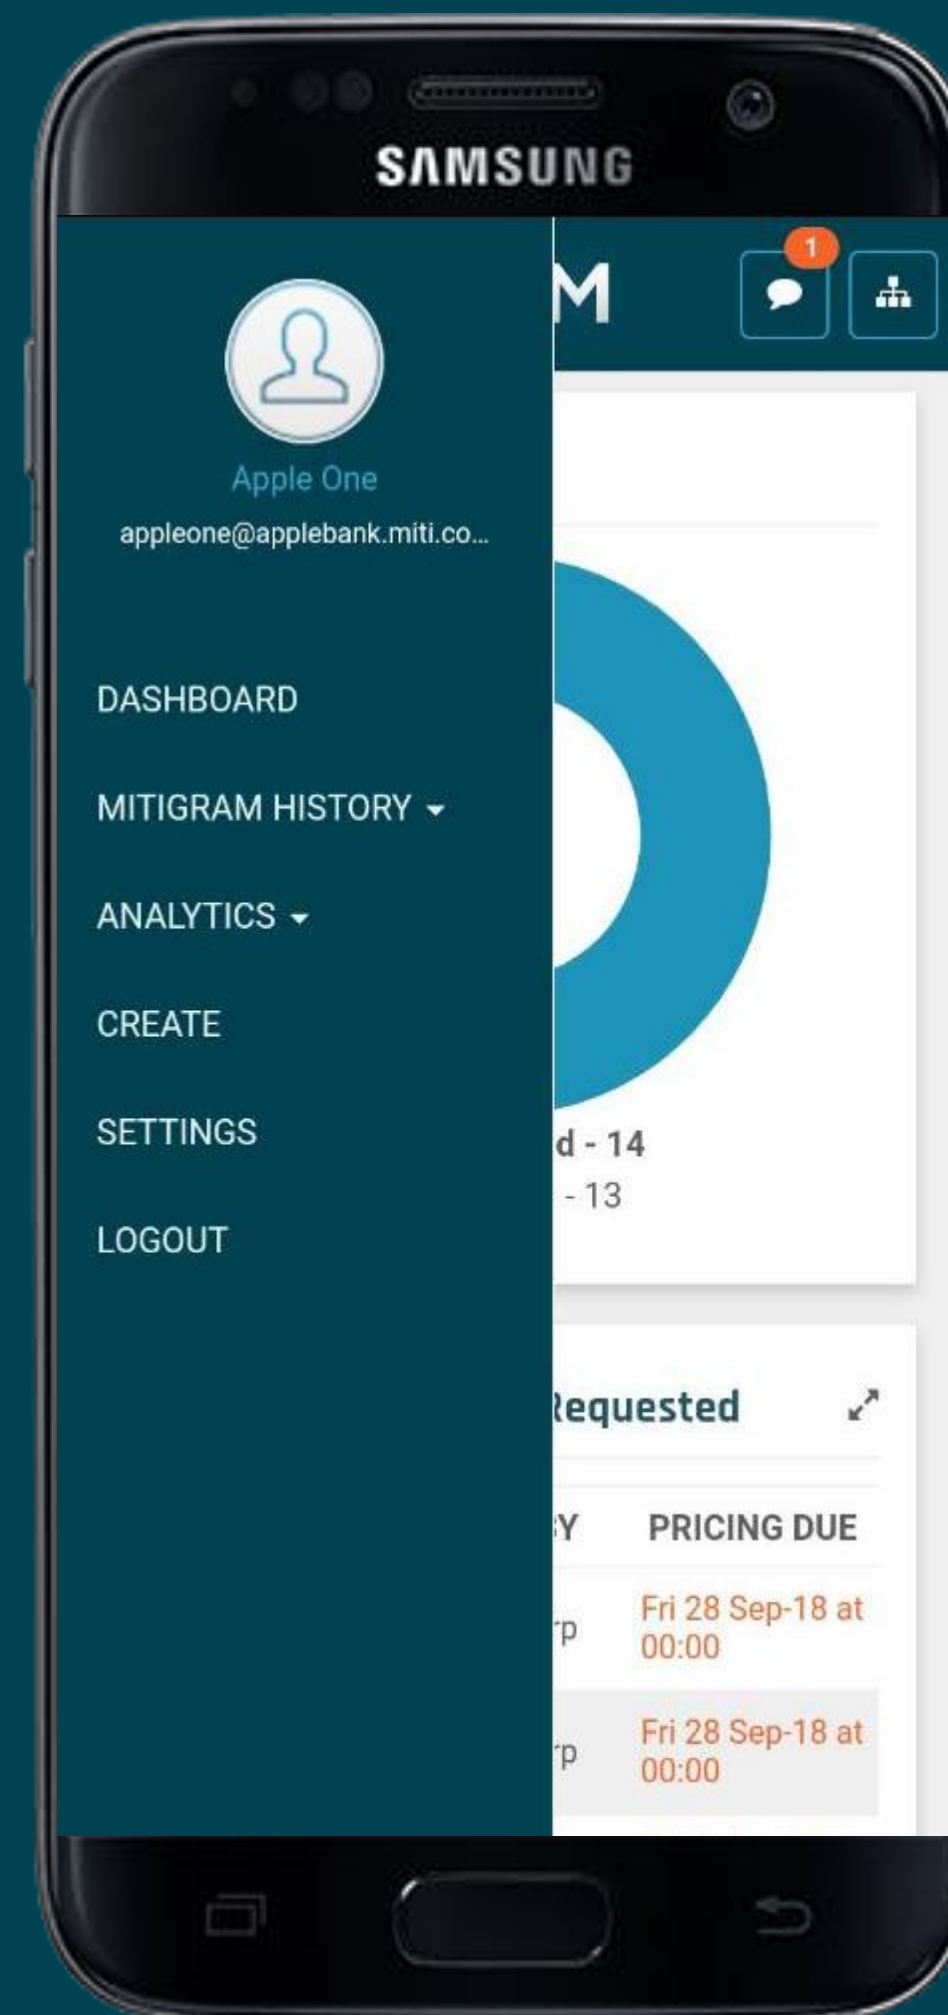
SAMSUNG

Apple One
appleone@applebank.miti.co...

DASHBOARD
MITIGRAM HISTORY
ANALYTICS
CREATE
SETTINGS
LOGOUT

M
1

d - 14
- 13

Requested

Y | PRICING DUE
rp | Fri 28 Sep-18 at 00:00
rp | Fri 28 Sep-18 at 00:00